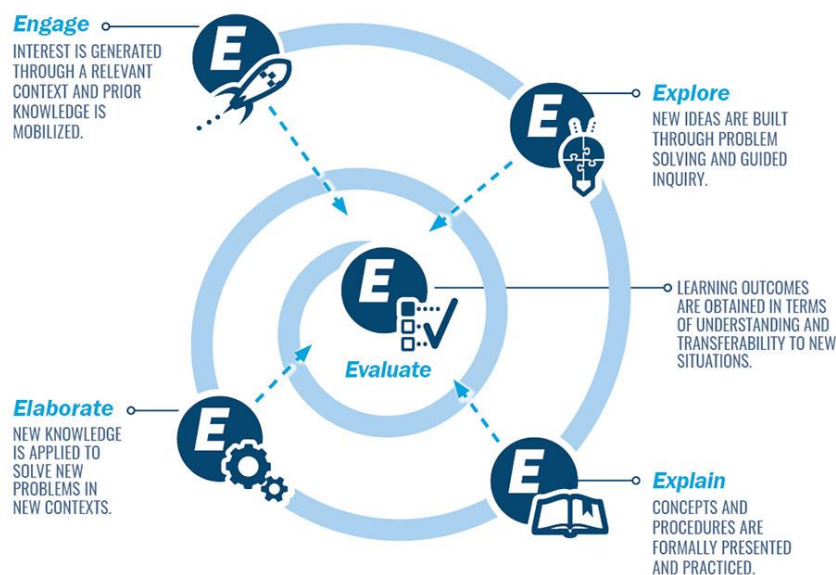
Engage

INTEREST IS GENERATED THROUGH A RELEVANT CONTEXT AND PRIOR KNOWLEDGE IS MOBILIZED.

E

Explore

NEW IDEAS ARE BUILT THROUGH PROBLEM SOLVING AND GUIDED INQUIRY.

E

E

Evaluate

LEARNING OUTCOMES ARE OBTAINED IN TERMS OF UNDERSTANDING AND TRANSFERABILITY TO NEW SITUATIONS.

Elaborate

NEW KNOWLEDGE IS APPLIED TO SOLVE NEW PROBLEMS IN NEW CONTEXTS.

E

E

Explain

CONCEPTS AND PROCEDURES ARE FORMALLY PRESENTED AND PRACTICED.